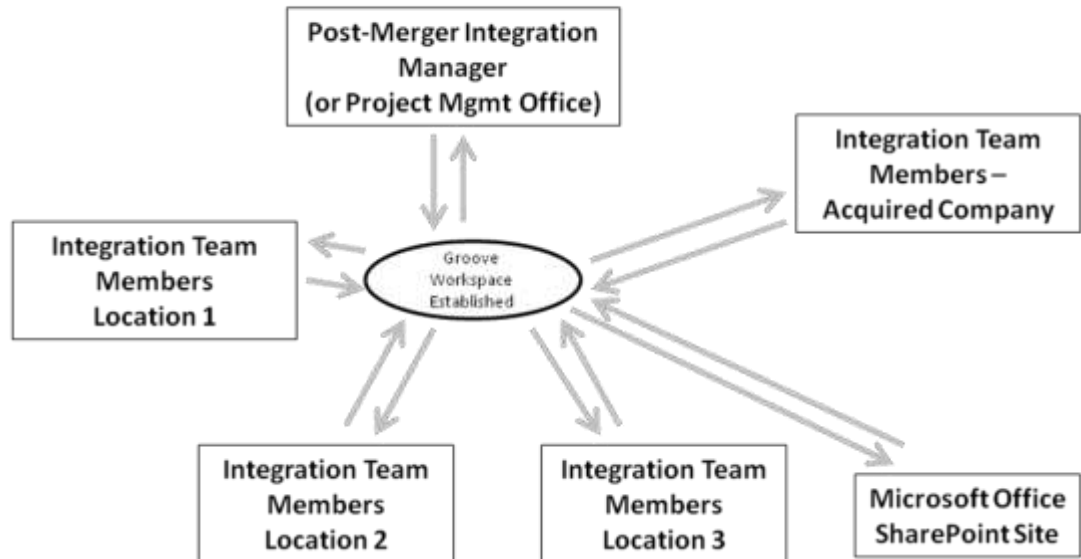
Post-Merger Integration Manager (or Project Mgmt Office)

Integration Team Members – Acquired Company

Integration Team Members Location 1

Groove Workspace Established

Integration Team Members Location 2

Integration Team Members Location 3

Microsoft Office SharePoint Site